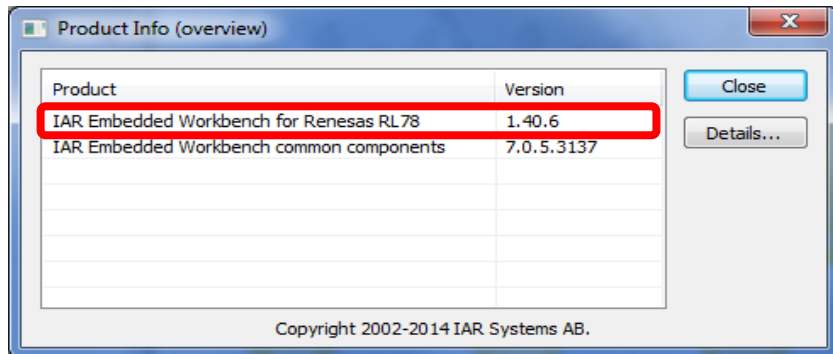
Product Info (overview)

| Product | Version |
|---|---|
| IAR Embedded Workbench for Renesas RL78 | 1.40.6 |
| IAR Embedded Workbench common components | 7.0.5.3137 |

Close

Details...

Copyright 2002-2014 IAR Systems AB.